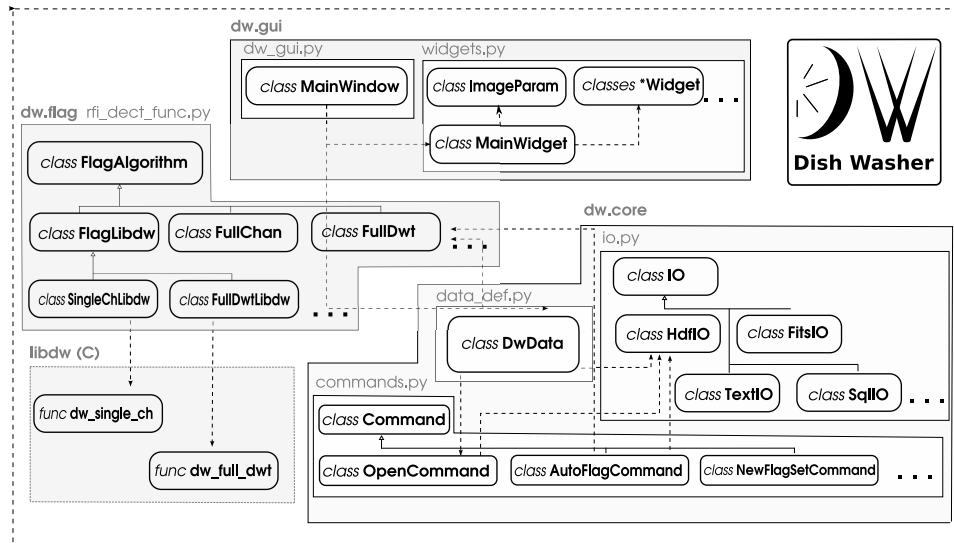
dw.gui
dw_gui.py
class MainWindow
widgets.py
class ImageParam
classes *Widget
. . .
class MainWidget

Dish Washer

dw.flag rfi_dect_func.py
class FlagAlgorithm
class FlagLibdw
class FullChan
class FullDwt
. . .
class SingleChLibdw
class FullDwtLibdw
. . .

dw.core
io.py
class IO
class HdfIO
class FitsIO
class TextIO
class SqlIO
. . .

data_def.py
class DwData

libdw (C)
func dw_single_ch
func dw_full_dwt

commands.py
class Command
class OpenCommand
class AutoFlagCommand
class NewFlagSetCommand
. . .